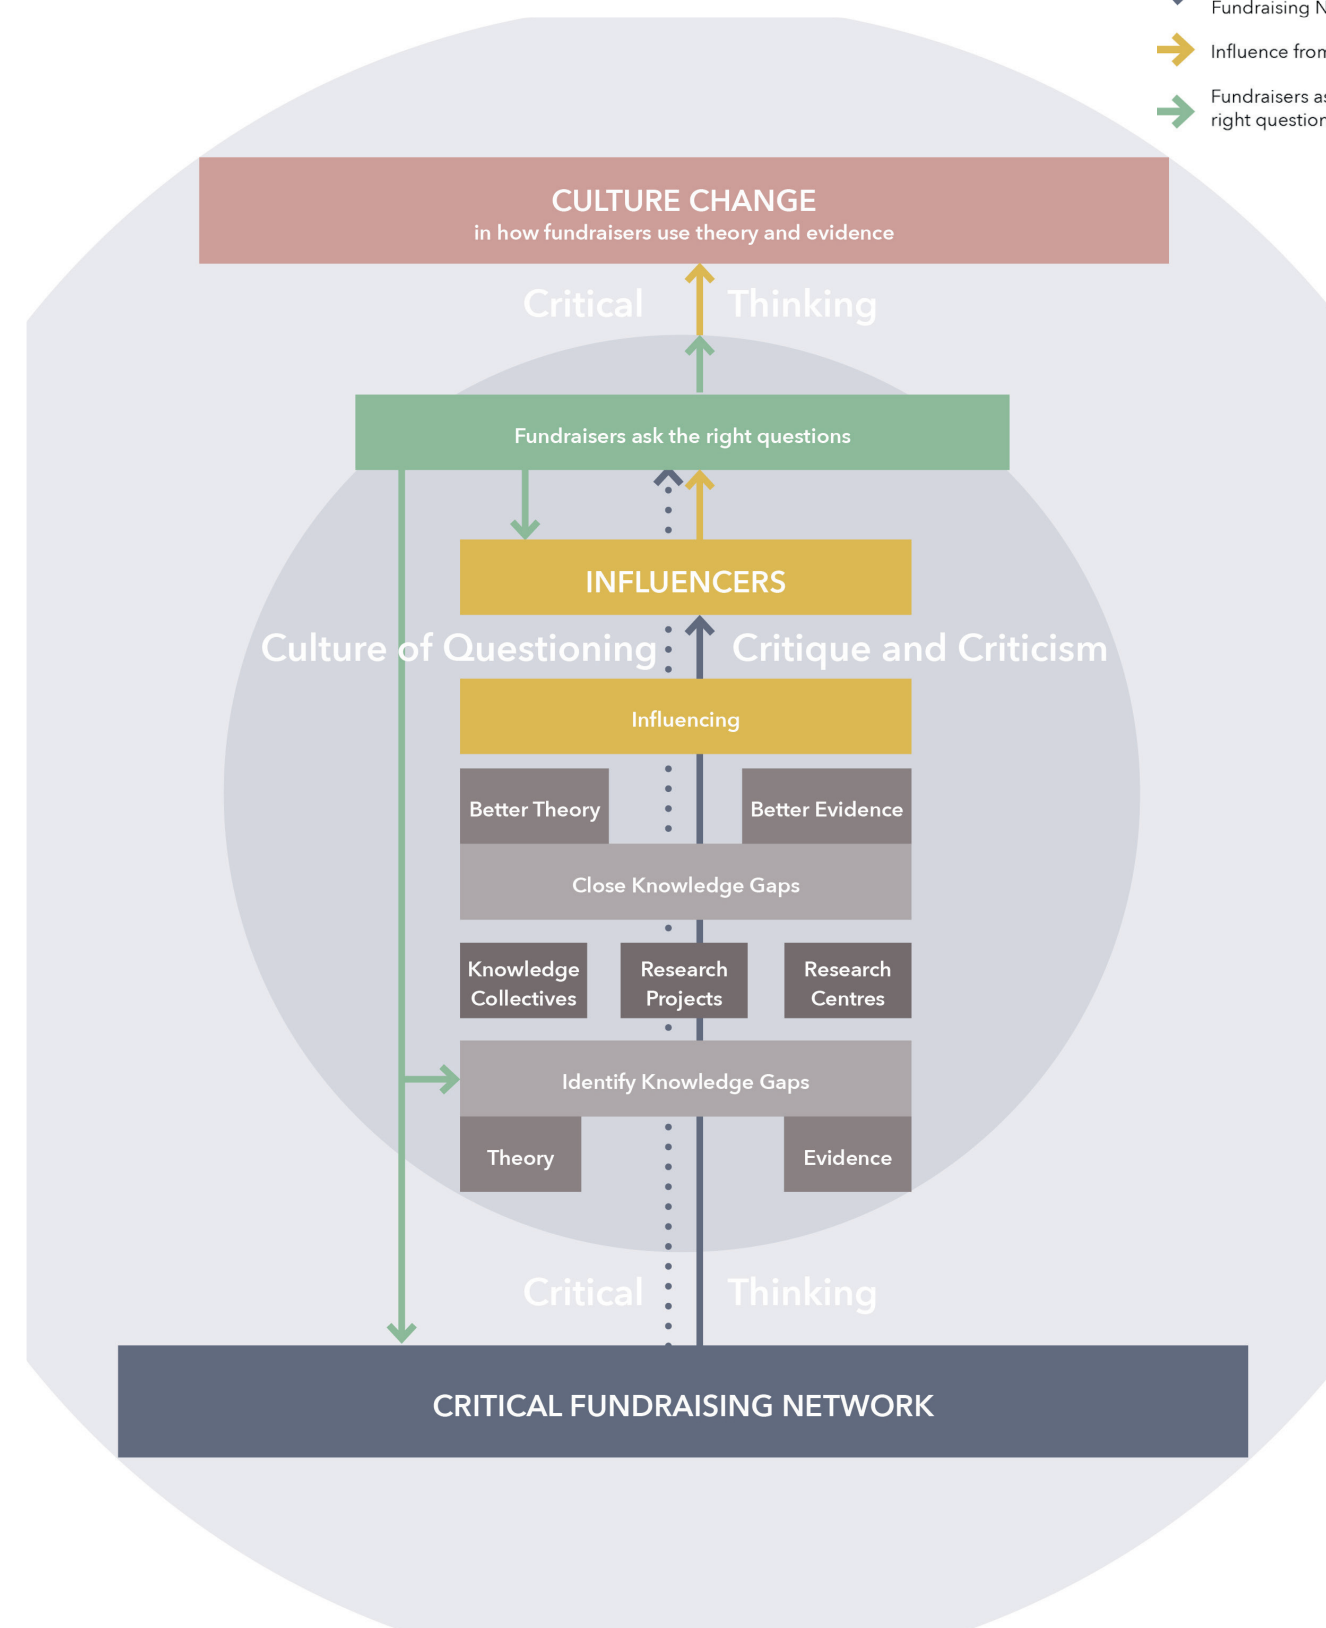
Fundraising N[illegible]
Influence fron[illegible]
Fundraisers a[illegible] right questior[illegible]

CULTURE CHANGE
in how fundraisers use theory and evidence

Critical Thinking

Fundraisers ask the right questions

INFLUENCERS

Culture of Questioning

Critique and Criticism

Influencing

Better Theory

Better Evidence

Close Knowledge Gaps

Knowledge Collectives

Research Projects

Research Centres

Identify Knowledge Gaps

Theory

Evidence

Critical Thinking

CRITICAL FUNDRAISING NETWORK